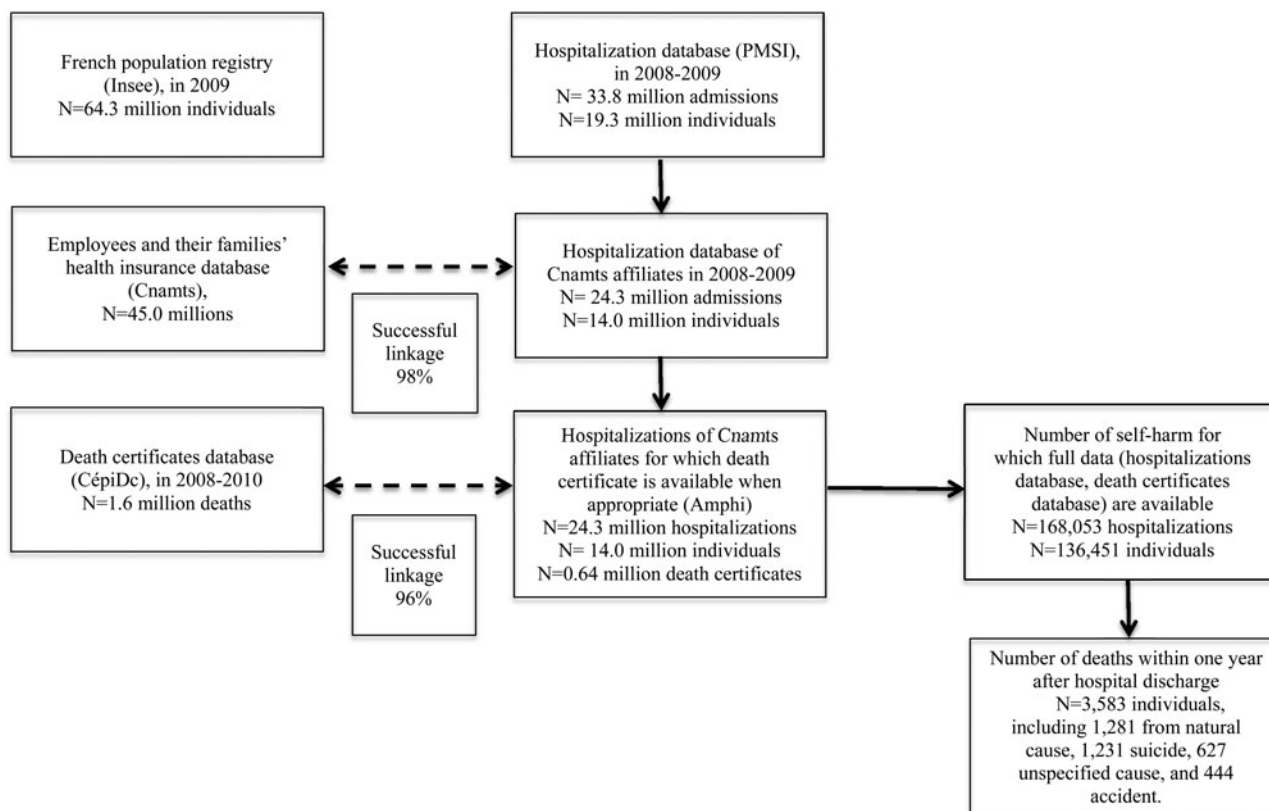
French population registry (Insee), in 2009
N=64.3 million individuals

Hospitalization database (PMSI), in 2008-2009
N= 33.8 million admissions
N=19.3 million individuals

Employees and their families' health insurance database (Cnamts),
N=45.0 millions

Hospitalization database of Cnamts affiliates in 2008-2009
N= 24.3 million admissions
N=14.0 million individuals

Successful linkage
98%

Death certificates database (CépiDc), in 2008-2010
N=1.6 million deaths

Hospitalizations of Cnamts affiliates for which death certificate is available when appropriate (Amphi)
N=24.3 million hospitalizations
N= 14.0 million individuals
N=0.64 million death certificates

Successful linkage
96%

Number of self-harm for which full data (hospitalizations database, death certificates database) are available
N=168,053 hospitalizations
N=136,451 individuals

Number of deaths within one year after hospital discharge
N=3,583 individuals, including 1,281 from natural cause, 1,231 suicide, 627 unspecified cause, and 444 accident.